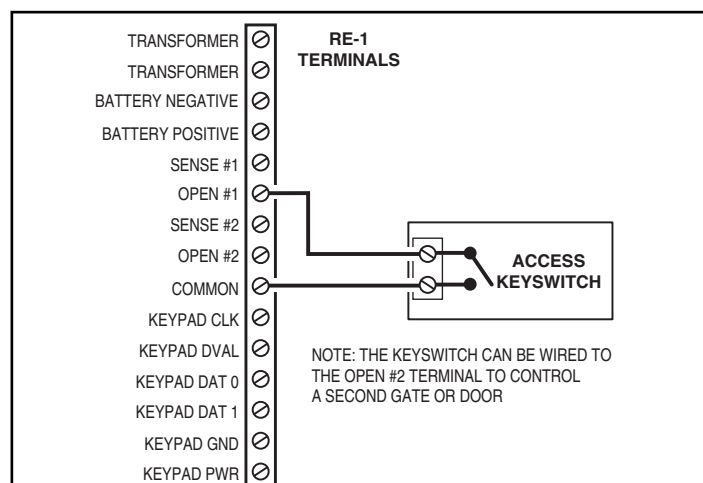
TRANSFORMER
TRANSFORMER
BATTERY NEGATIVE
BATTERY POSITIVE
SENSE #1
OPEN #1
SENSE #2
OPEN #2
COMMON
KEYPAD CLK
KEYPAD DVAL
KEYPAD DAT 0
KEYPAD DAT 1
KEYPAD GND
KEYPAD PWR

RE-1 TERMINALS

ACCESS KEYSWITCH

NOTE: THE KEYSWITCH CAN BE WIRED TO THE OPEN #2 TERMINAL TO CONTROL A SECOND GATE OR DOOR